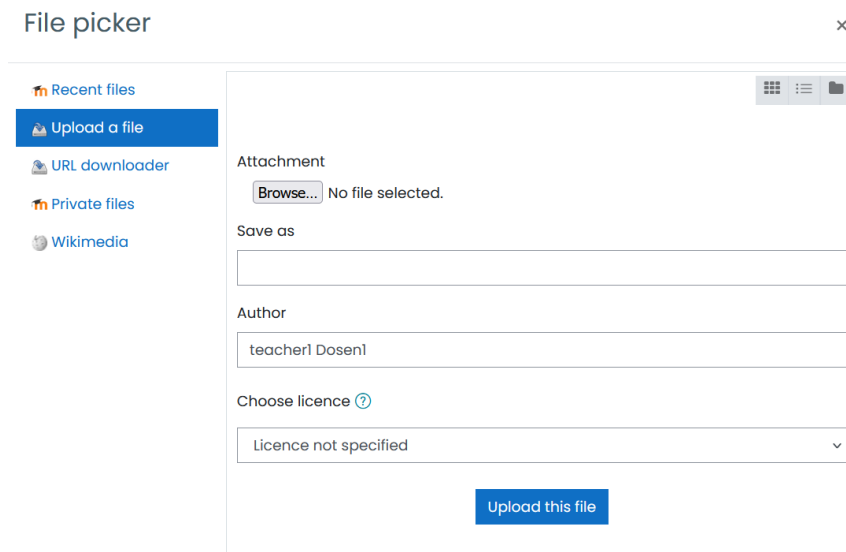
File picker

×

Recent files

Upload a file

URL downloader

Private files

Wikimedia

Attachment

Browse... No file selected.

Save as

Author

teacher1 Dosen1

Choose licence ?

Licence not specified

Upload this file